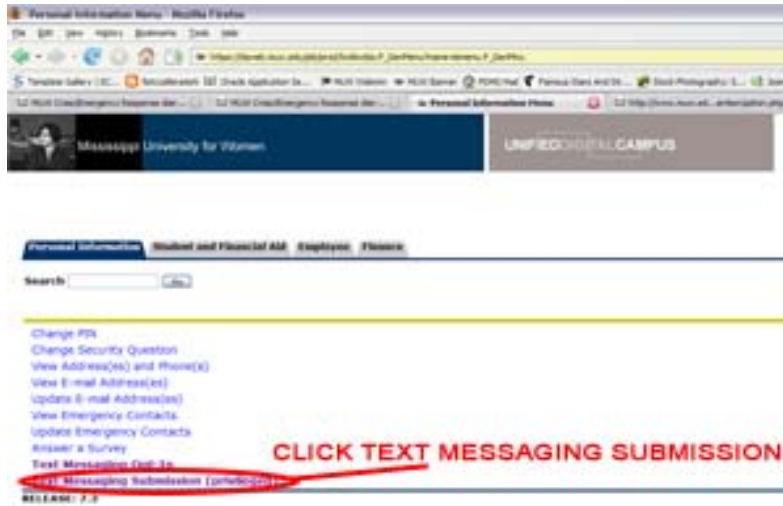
Personal Information Menu - Mozilla Firefox

File Edit View History Bookmarks Tools Help

https://banweb.muw.edu/pls/prod/twbkwbis.P_GenMenu?name=bmenu.P_GenMnu

Template Gallery | SC... NetcoMeeven Oracle Application Se... MUW Intranet MUW Banner PDMS Mail Famous Stars And St... Stock Photography: S...

MUW Crisis/Emergency Response Ale... | MUW Crisis/Emergency Response Ale... | Personal Information Menu | http://www.muw.ed...ardershation.php

Mississippi University for Women

UNIFIED DIGITAL CAMPUS

Personal Information | Student and Financial Aid | Employee | Finance

Search [Go]

Change PIN
Change Security Question
View Address(es) and Phone(s)
View E-mail Address(es)
Update E-mail Address(es)
View Emergency Contacts
Update Emergency Contacts
Answer a Survey
Text Messaging Opt-In
Text Messaging Submission (priveleges)

CLICK TEXT MESSAGING SUBMISSION

RELEASE: 7.2